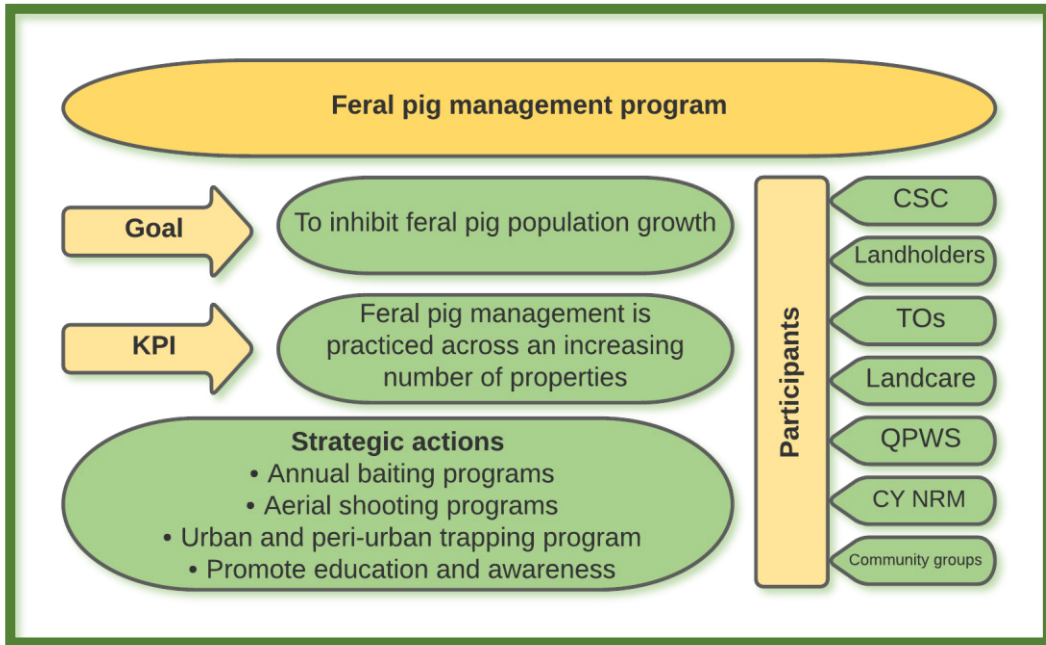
Feral pig management program

Goal

To inhibit feral pig population growth

KPI

Feral pig management is practiced across an increasing number of properties

Strategic actions
• Annual baiting programs
• Aerial shooting programs
• Urban and peri-urban trapping program
• Promote education and awareness

Participants

CSC

Landholders

TOs

Landcare

QPWS

CY NRM

Community groups